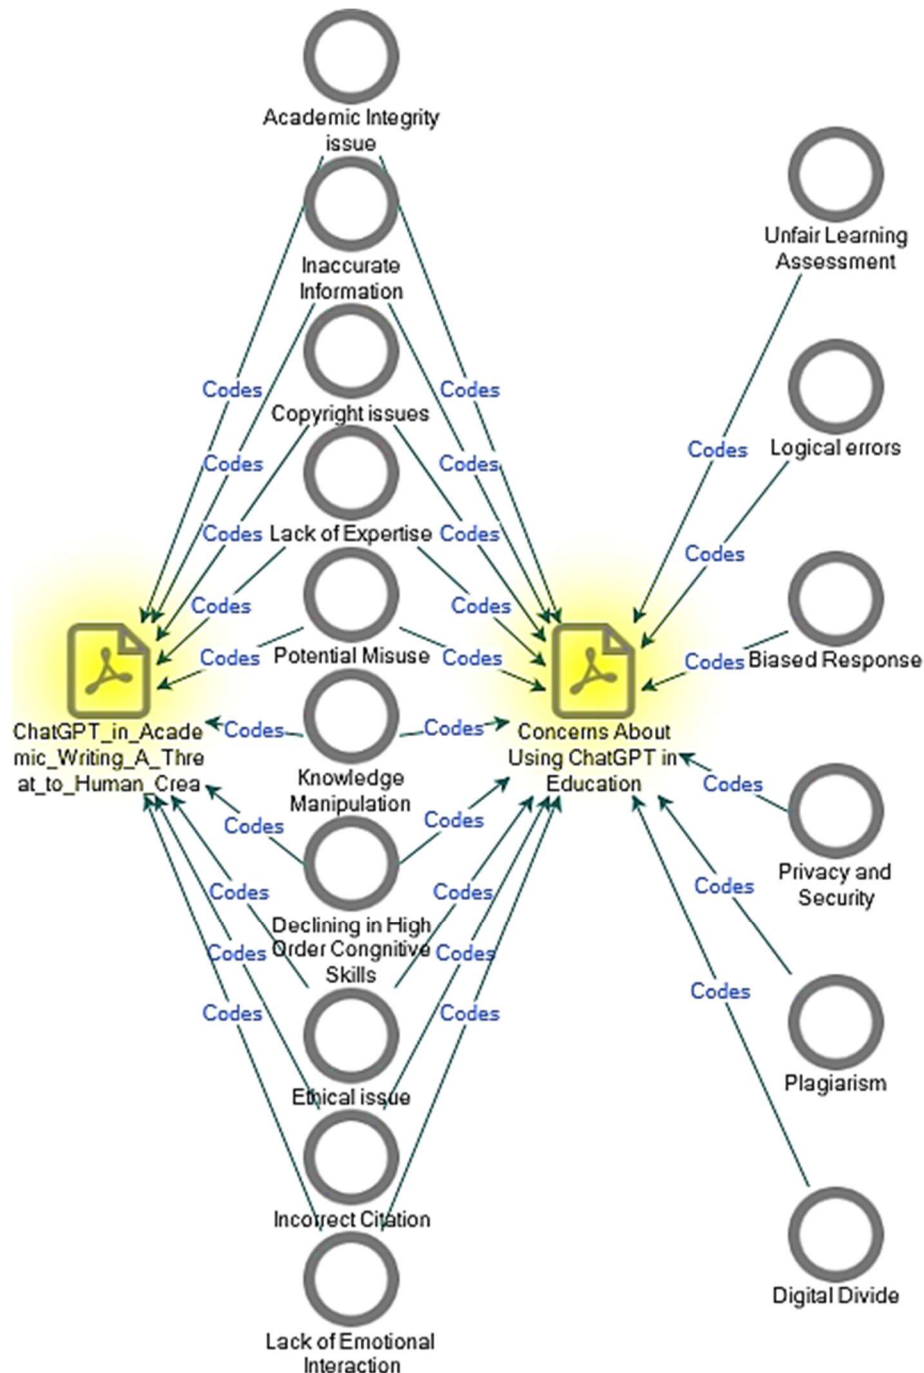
Academic Integrity issue

Inaccurate Information

Copyright issues

Lack of Expertise

Potential Misuse

Knowledge Manipulation

Declining in High Order Congnitive Skills

Ethical issue

Incorrect Citation

Lack of Emotional Interaction

ChatGPT_in_Academic_Writing_A_Threat_to_Human_Crea

Concerns About Using ChatGPT in Education

Unfair Learning Assessment

Logical errors

Biased Response

Privacy and Security

Plagiarism

Digital Divide

Codes Codes Codes Codes Codes Codes Codes Codes Codes Codes Codes Codes

Codes Codes Codes Codes Codes Codes Codes Codes Codes Codes Codes Codes

Codes Codes Codes Codes Codes Codes